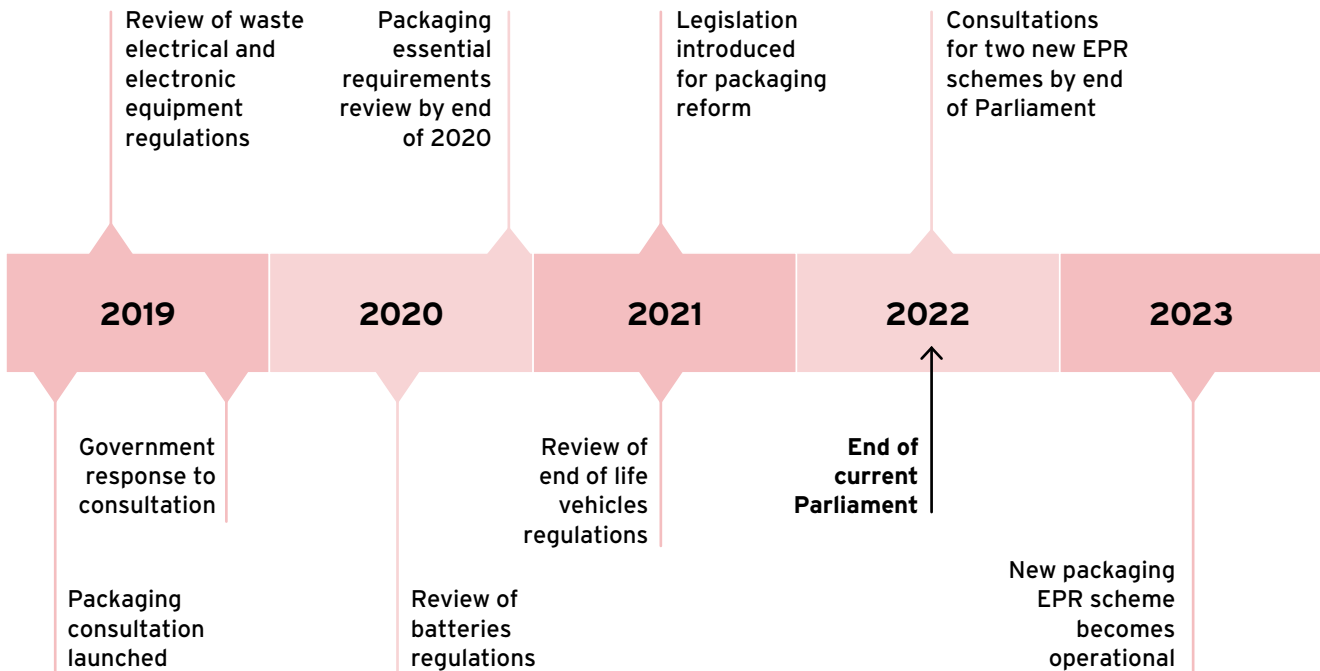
Review of waste electrical and electronic equipment regulations

Packaging essential requirements review by end of 2020

Legislation introduced for packaging reform

Consultations for two new EPR schemes by end of Parliament

2019

2020

2021

2022

2023

Government response to consultation

Review of end of life vehicles regulations

**End of current Parliament**

Packaging consultation launched

Review of batteries regulations

New packaging EPR scheme becomes operational